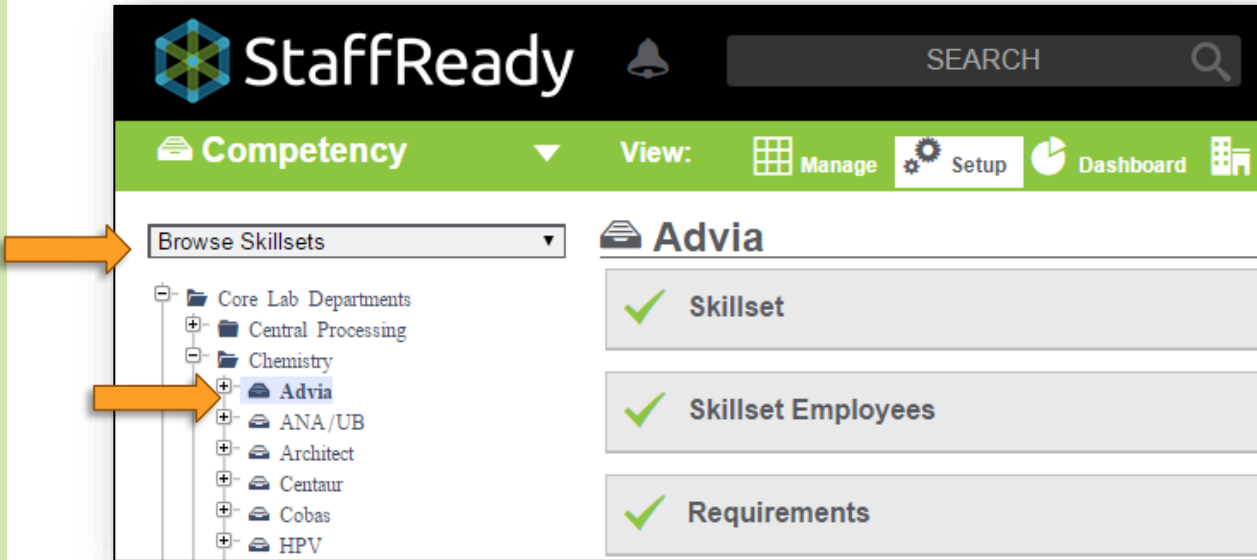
StaffReady

SEARCH

Competency

View: Manage Setup Dashboard

Browse Skillsets

Core Lab Departments
Central Processing
Chemistry
Advia
ANA/UB
Architect
Centaur
Cobas
HPV

Advia

Skillset

Skillset Employees

Requirements